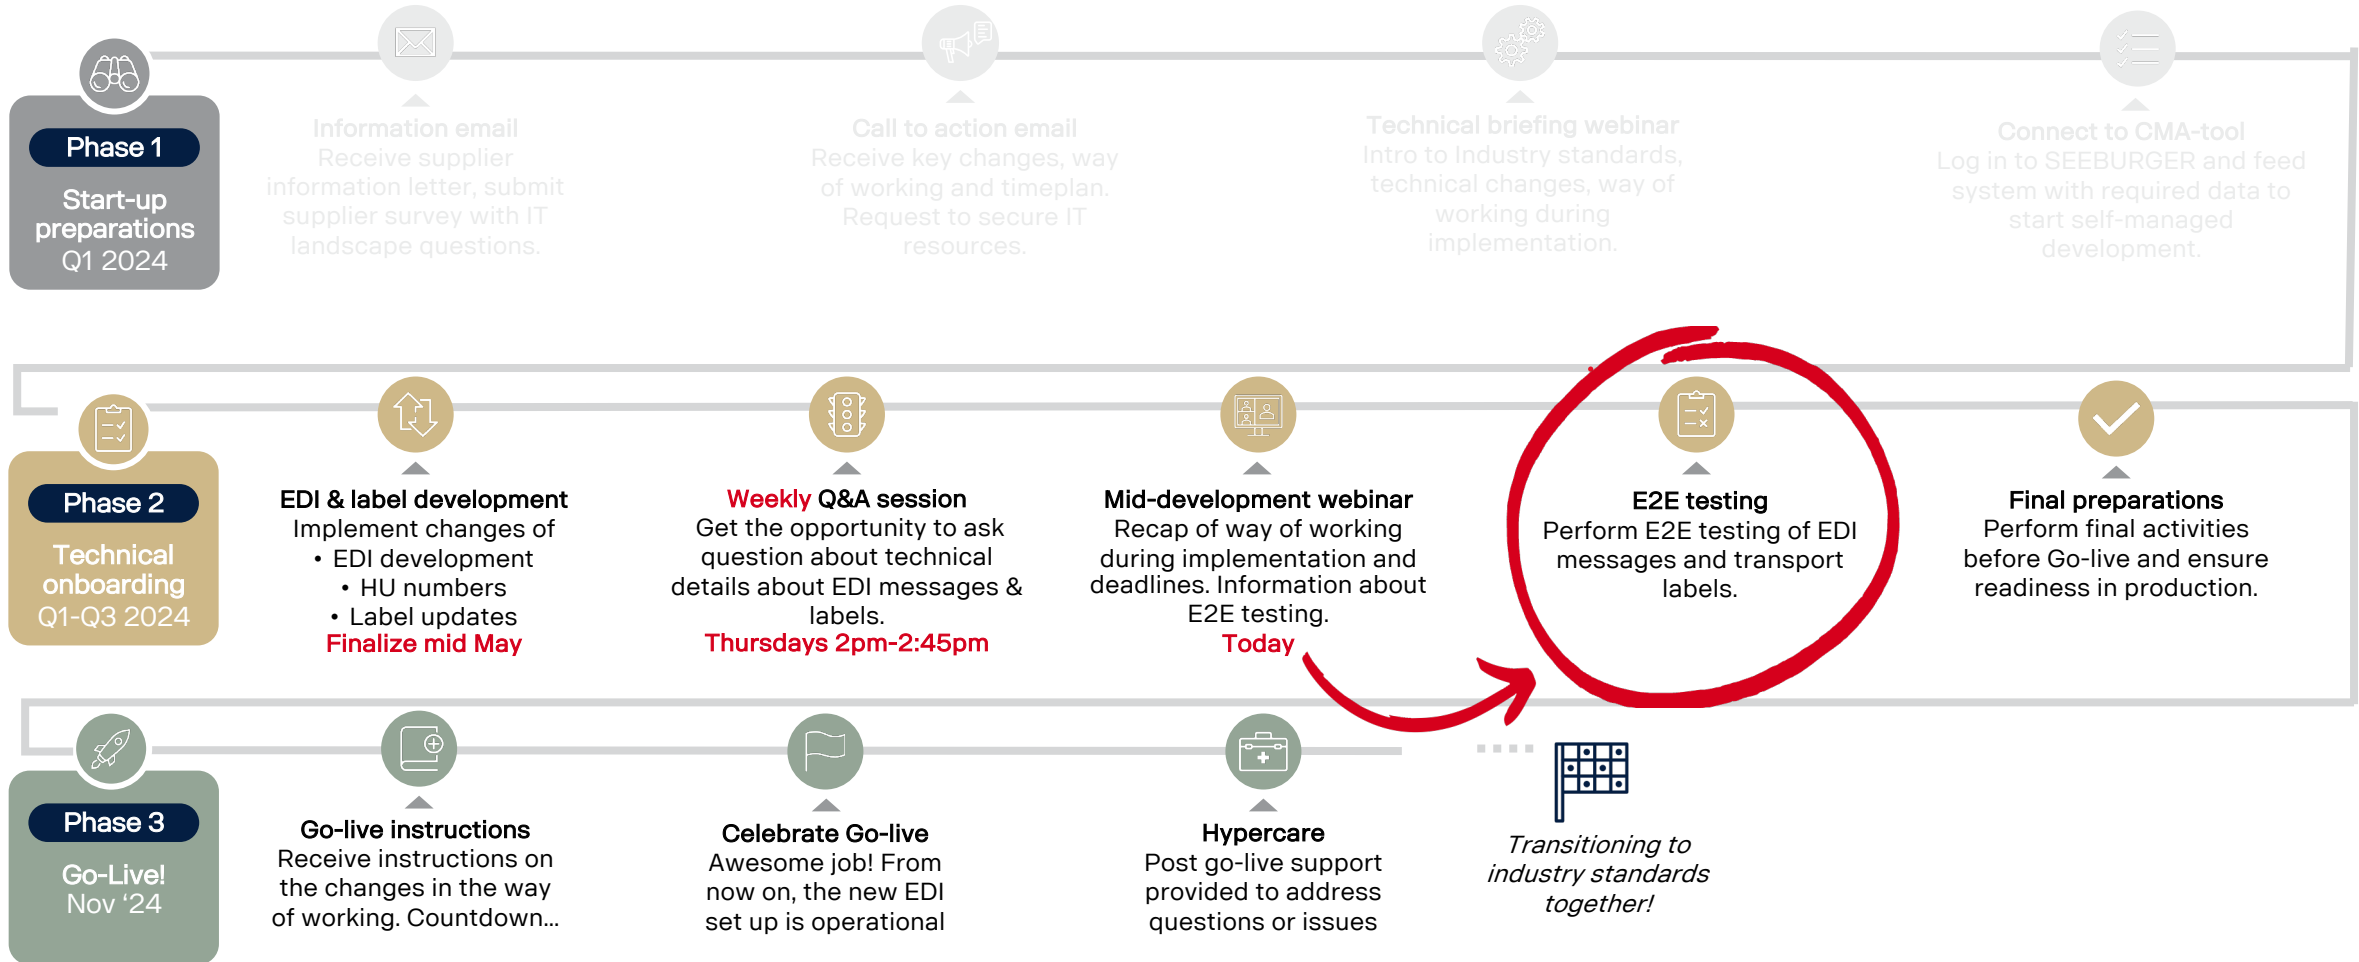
Phase 1

Start-up preparations Q1 2024

Information email
Receive supplier information letter, submit supplier survey with IT landscape questions.

Call to action email
Receive key changes, way of working and timeplan. Request to secure IT resources.

Technical briefing webinar
Intro to Industry standards, technical changes, way of working during implementation.

Connect to CMA-tool
Log in to SEEBURGER and feed system with required data to start self-managed development.

Phase 2

Technical onboarding Q1-Q3 2024

EDI & label development
Implement changes of
• EDI development
• HU numbers
• Label updates
Finalize mid May

Weekly Q&A session
Get the opportunity to ask question about technical details about EDI messages & labels.
Thursdays 2pm-2:45pm

Mid-development webinar
Recap of way of working during implementation and deadlines. Information about E2E testing.
Today

E2E testing
Perform E2E testing of EDI messages and transport labels.

Final preparations
Perform final activities before Go-live and ensure readiness in production.

Phase 3

Go-Live! Nov '24

Go-live instructions
Receive instructions on the changes in the way of working. Countdown…

Celebrate Go-live
Awesome job! From now on, the new EDI set up is operational

Hypercare
Post go-live support provided to address questions or issues

Transitioning to industry standards together!